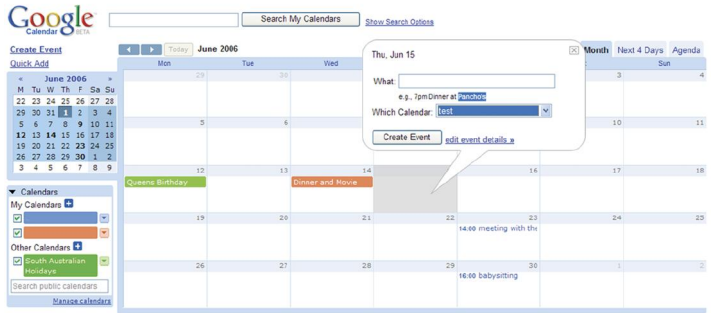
Google Calendar BETA

Search My Calendars Show Search Options

Create Event
Quick Add

« June 2006 »
| M | Tu | W | Th | F | Sa | Su |
|---|---|---|---|---|---|---|
| 22 | 23 | 24 | 25 | 26 | 27 | 28 |
| 29 | 30 | 31 | 1 | 2 | 3 | 4 |
| 5 | 6 | 7 | 8 | 9 | 10 | 11 |
| 12 | 13 | 14 | 15 | 16 | 17 | 18 |
| 19 | 20 | 21 | 22 | 23 | 24 | 25 |
| 26 | 27 | 28 | 29 | 30 | 1 | 2 |
| 3 | 4 | 5 | 6 | 7 | 8 | 9 |

Calendars
My Calendars
Other Calendars
South Australian Holidays
Search public calendars
Manage calendars

Today June 2006

Month Next 4 Days Agenda

| Mon | Tue | Wed | Thu | Fri | Sat | Sun |
|---|---|---|---|---|---|---|
| 29 | 30 | | | | 3 | 4 |
| 5 | 6 | | | | 10 | 11 |
| 12 Queens Birthday | 13 | 14 Dinner and Movie | | 16 | 17 | 18 |
| 19 | 20 | 21 | 22 | 23 14:00 meeting with the | 24 | 25 |
| 26 | 27 | 28 | 29 | 30 16:00 babysitting | 1 | 2 |

Thu, Jun 15
What:
e.g., 7pm Dinner at Pancho's
Which Calendar: test
Create Event edit event details »